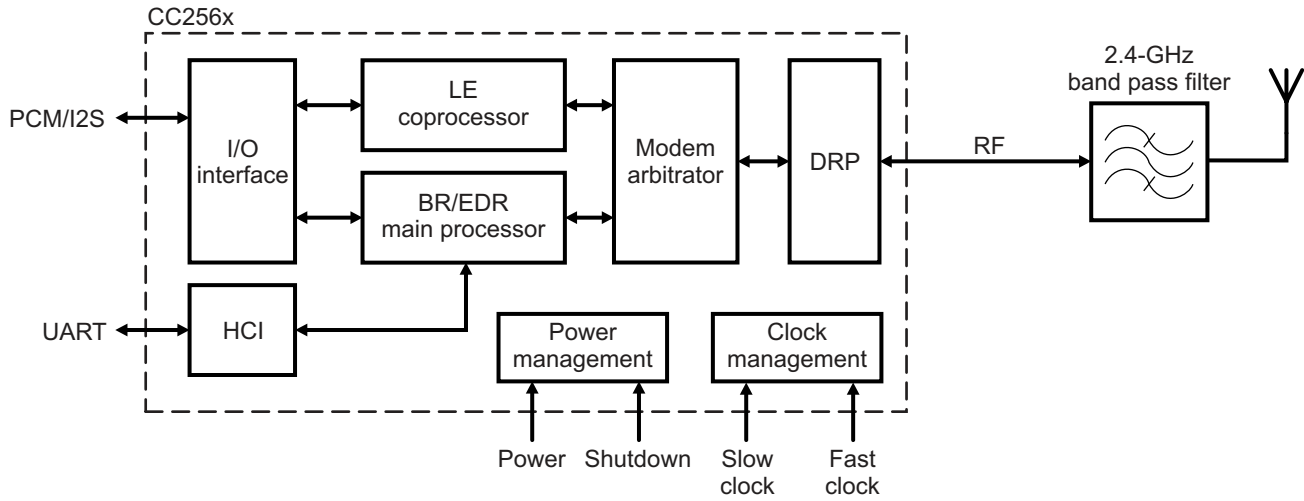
CC256x

PCM/I2S

I/O interface

LE coprocessor

BR/EDR main processor

Modem arbitrator

DRP

RF

2.4-GHz band pass filter

UART

HCI

Power management

Clock management

Power

Shutdown

Slow clock

Fast clock